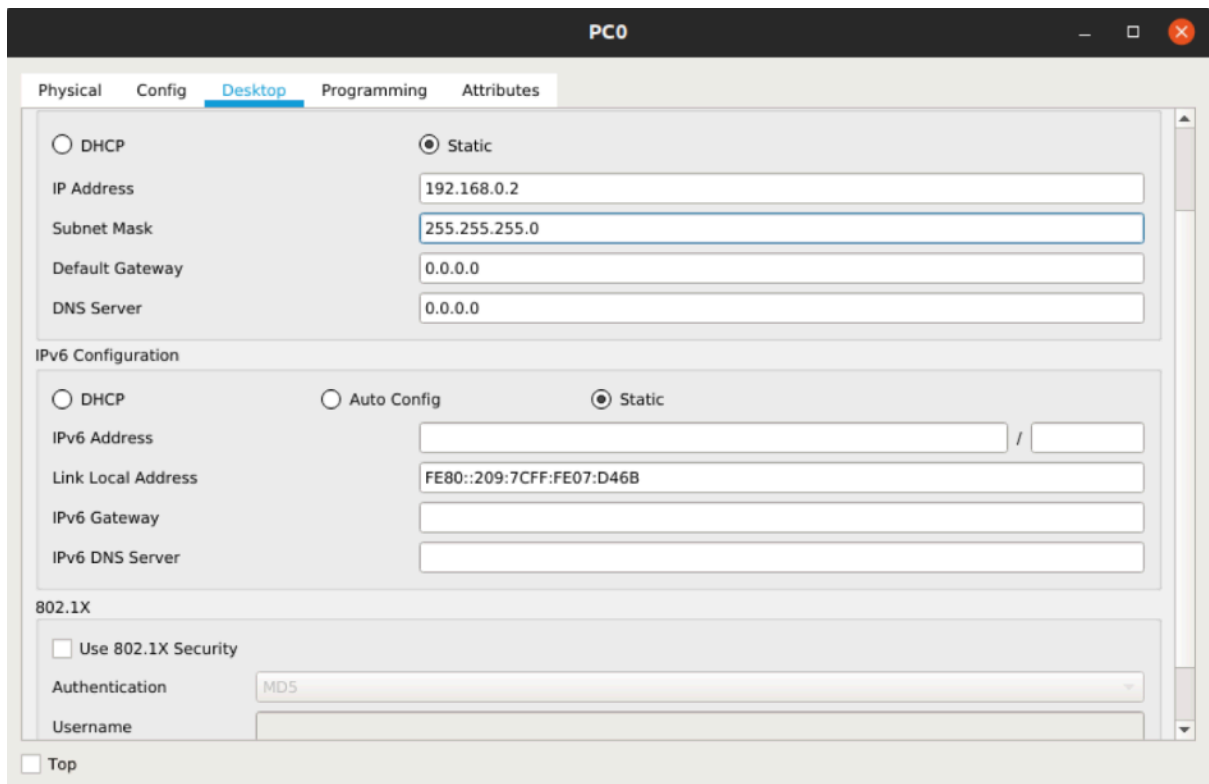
PC0

Physical Config Desktop Programming Attributes

DHCP Static

IP Address 192.168.0.2

Subnet Mask 255.255.255.0

Default Gateway 0.0.0.0

DNS Server 0.0.0.0

IPv6 Configuration

DHCP Auto Config Static

IPv6 Address /

Link Local Address FE80::209:7CFF:FE07:D46B

IPv6 Gateway

IPv6 DNS Server

802.1X

Use 802.1X Security

Authentication MD5

Username

Top